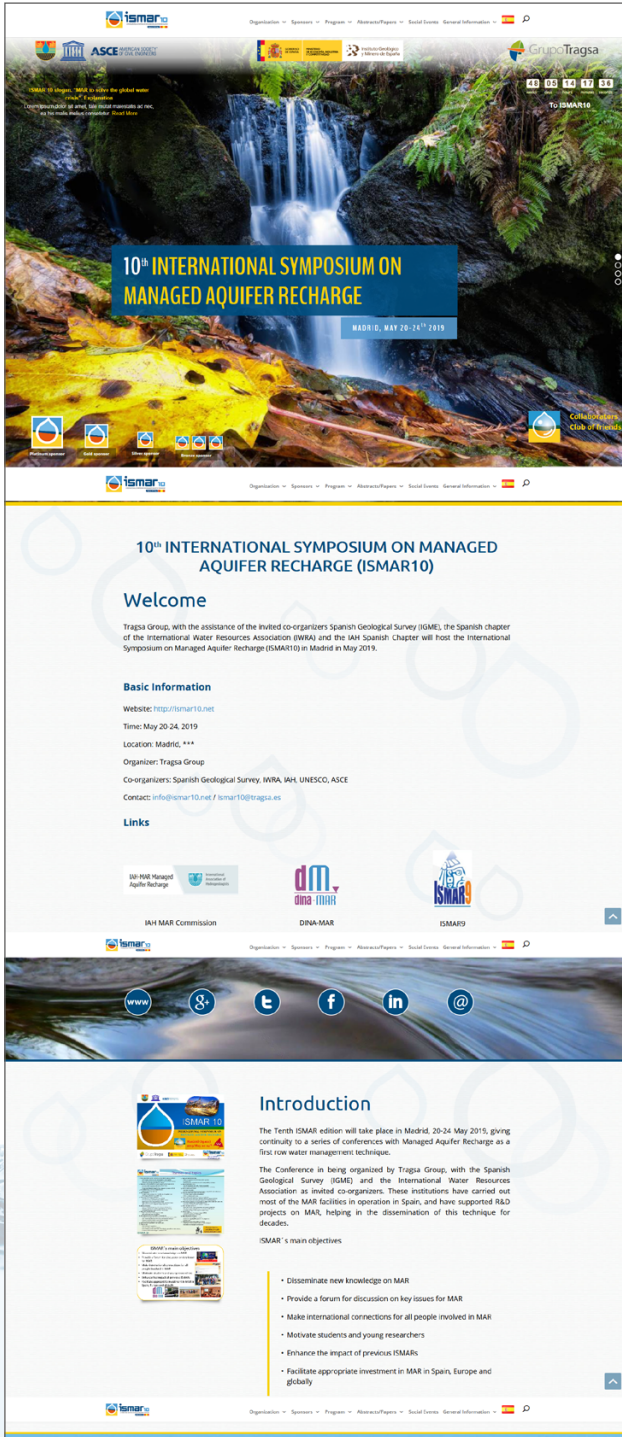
ismar10

Organization Program Abstracts/Papers Social Events General Information

ASCE AMERICAN SOCIETY OF CIVIL ENGINEERS

Instituto Geológico y Minero de España

GrupoTragsa

ISMAR 10 slogan: "MAR to solve the global water crisis" Explanation

Lorem ipsum dolor sit amet, fale molat malestatis ad nec, ea his malis malius consetetur. Read More

48 days 05 14 hours 17 minutes 38 seconds

To ISMAR10

10th INTERNATIONAL SYMPOSIUM ON MANAGED AQUIFER RECHARGE

MADRID, MAY 20-24TH 2019

Platinum sponsor

Gold sponsor

Silver sponsor

Bronze sponsor

Collaborators Club of friends

ismar10

Organization Sponsors Program Abstracts/Papers Social Events General Information

10th INTERNATIONAL SYMPOSIUM ON MANAGED AQUIFER RECHARGE (ISMAR10)

Welcome

Tragsa Group, with the assistance of the invited co-organizers Spanish Geological Survey (IGME), the Spanish chapter of the International Water Resources Association (IWRA) and the IAH Spanish Chapter will host the International Symposium on Managed Aquifer Recharge (ISMAR10) in Madrid in May 2019.

Basic Information

Website: http://ismar10.net

Time: May 20-24, 2019

Location: Madrid, ***

Organizer: Tragsa Group

Co-organizers: Spanish Geological Survey, IWRA, IAH, UNESCO, ASCE

Contact: info@ismar10.net / ismar10@tragsa.es

Links

IAH-MAR Managed Aquifer Recharge

International Association of Hydrogeologists

dina-MAR

ISMAR9

IAH MAR Commission

DINA-MAR

ISMAR9

ismar10

Organization Sponsors Program Abstracts/Papers Social Events General Information

www

Introduction

The Tenth ISMAR edition will take place in Madrid, 20-24 May 2019, giving continuity to a series of conferences with Managed Aquifer Recharge as a first row water management technique.

The Conference in being organized by Tragsa Group, with the Spanish Geological Survey (IGME) and the International Water Resources Association as invited co-organizers. These institutions have carried out most of the MAR facilities in operation in Spain, and have supported R&D projects on MAR, helping in the dissemination of this technique for decades.

ISMAR´s main objectives

• Disseminate new knowledge on MAR
• Provide a forum for discussion on key issues for MAR
• Make international connections for all people involved in MAR
• Motivate students and young researchers
• Enhance the impact of previous ISMARs
• Facilitate appropriate investment in MAR in Spain, Europe and globally

ismar10

Organization Sponsors Program Abstracts/Papers Social Events General Information